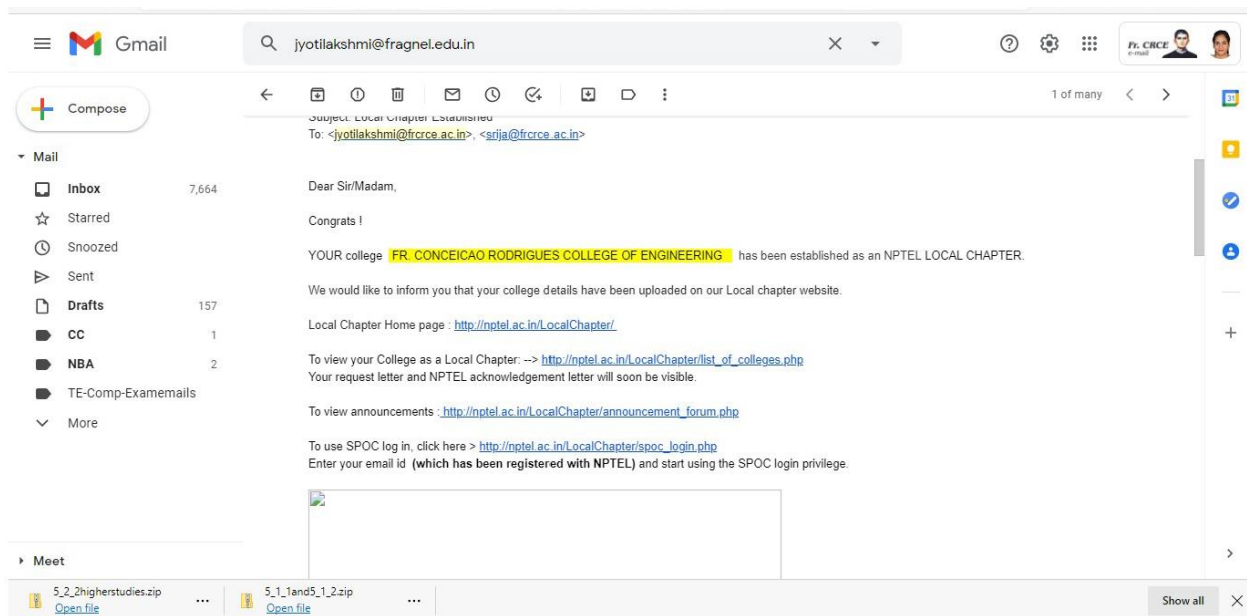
Gmail

jyotilakshmi@fragnel.edu.in

Fr. CRCE e-mail

Compose

Mail

Inbox 7,664
Starred
Snoozed
Sent
Drafts 157
CC 1
NBA 2
TE-Comp-Examemails
More

Meet

1 of many

Subject: Local Chapter Established
To: <jyotilakshmi@frcrce.ac.in>, <srija@frcrce.ac.in>

Dear Sir/Madam,

Congrats !

YOUR college FR. CONCEICAO RODRIGUES COLLEGE OF ENGINEERING has been established as an NPTEL LOCAL CHAPTER.

We would like to inform you that your college details have been uploaded on our Local chapter website.

Local Chapter Home page : http://nptel.ac.in/LocalChapter/

To view your College as a Local Chapter: --> http://nptel.ac.in/LocalChapter/list_of_colleges.php
Your request letter and NPTEL acknowledgement letter will soon be visible.

To view announcements : http://nptel.ac.in/LocalChapter/announcement_forum.php

To use SPOC log in, click here > http://nptel.ac.in/LocalChapter/spoc_login.php
Enter your email id (which has been registered with NPTEL) and start using the SPOC login privilege.

5_2_2higherstudies.zip
Open file

5_1_1and5_1_2.zip
Open file

Show all